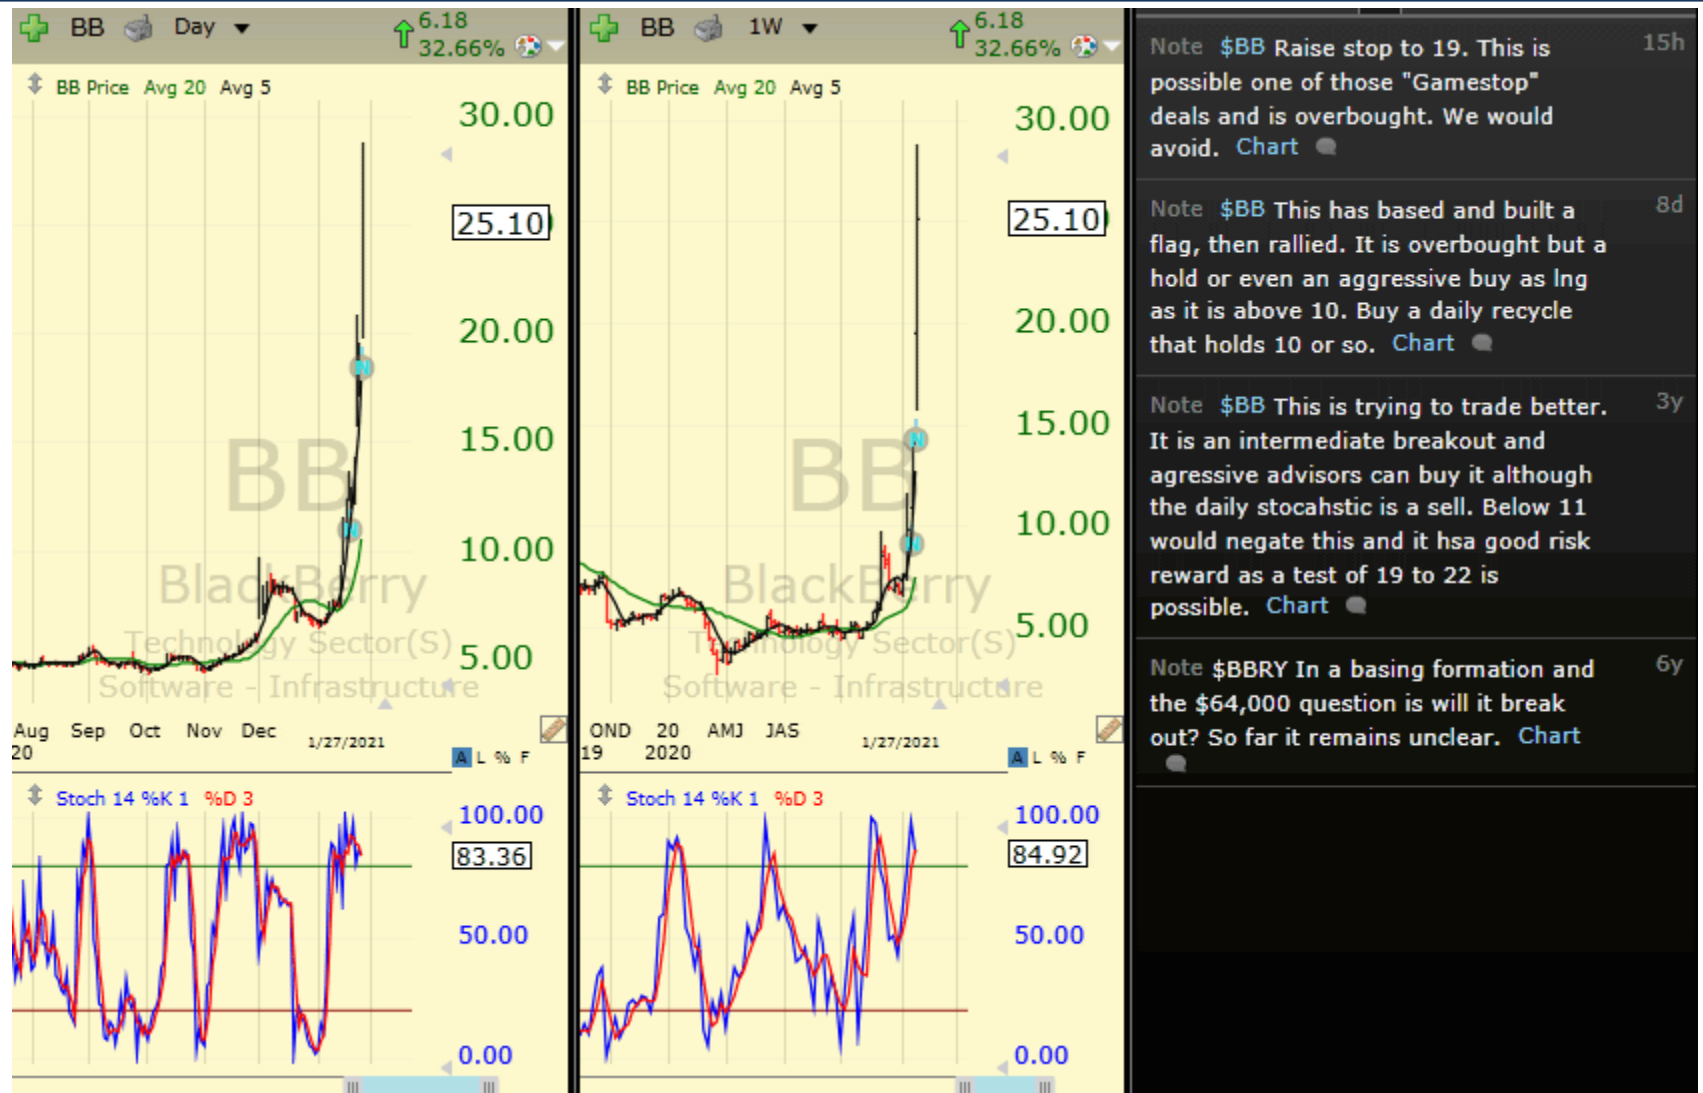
BB Day 6.18 32.66%

BB Price Avg 20 Avg 5

30.00
25.10
20.00
15.00
10.00
5.00

BB
BlackBerry
Technology Sector(S)
Software - Infrastructure

Aug 20 Sep Oct Nov Dec 1/27/2021

A L % F

Stoch 14 %K 1 %D 3

100.00
83.36
50.00
0.00

BB 1W 6.18 32.66%

BB Price Avg 20 Avg 5

30.00
25.10
20.00
15.00
10.00
5.00

BB
BlackBerry
Technology Sector(S)
Software - Infrastructure

OND 19 20 2020 AMJ JAS 1/27/2021

A L % F

Stoch 14 %K 1 %D 3

100.00
84.92
50.00
0.00

Note $BB Raise stop to 19. This is possible one of those "Gamestop" deals and is overbought. We would avoid. Chart 15h

Note $BB This has based and built a flag, then rallied. It is overbought but a hold or even an aggressive buy as lng as it is above 10. Buy a daily recycle that holds 10 or so. Chart 8d

Note $BB This is trying to trade better. It is an intermediate breakout and agressive advisors can buy it although the daily stocahstic is a sell. Below 11 would negate this and it hsa good risk reward as a test of 19 to 22 is possible. Chart 3y

Note $BBRY In a basing formation and the $64,000 question is will it break out? So far it remains unclear. Chart 6y